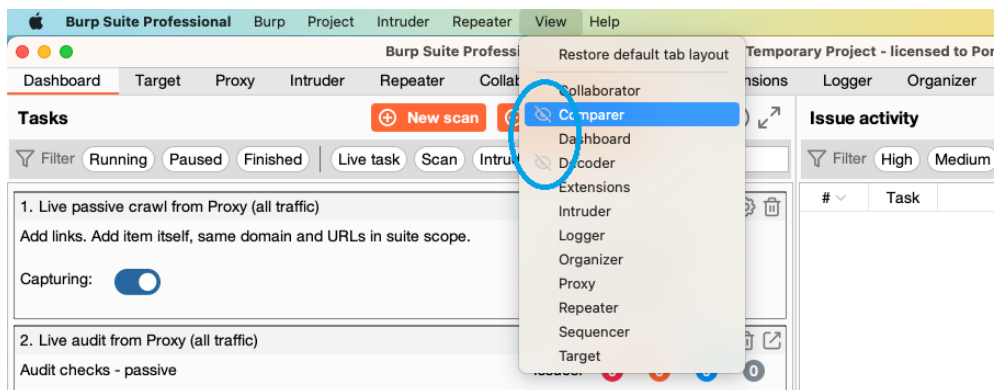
Burp Suite Professional Burp Project Intruder Repeater View Help

Burp Suite Professi

Temporary Project - licensed to Por

Dashboard Target Proxy Intruder Repeater Collab

nsions Logger Organizer

Tasks

New scan

Issue activity

Filter Running Paused Finished Live task Scan Intru

Filter High Medium

1. Live passive crawl from Proxy (all traffic)

Add links. Add item itself, same domain and URLs in suite scope.

Capturing:

2. Live audit from Proxy (all traffic)

Audit checks - passive

Issues:

0

# Task

Restore default tab layout
Collaborator
Comparer
Dashboard
Decoder
Extensions
Intruder
Logger
Organizer
Proxy
Repeater
Sequencer
Target